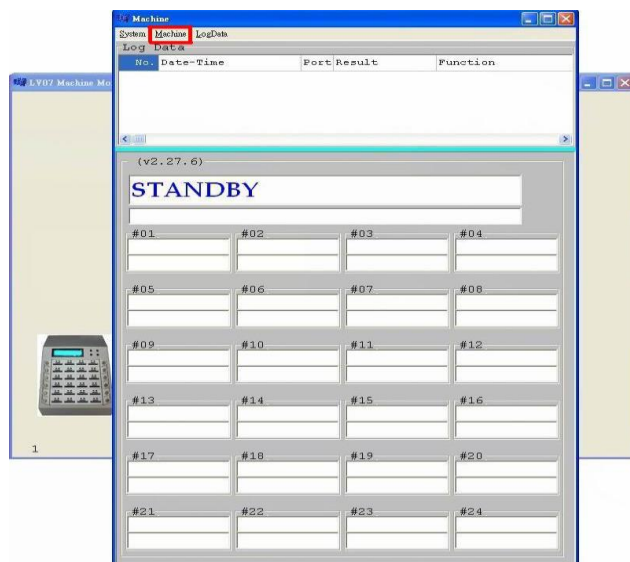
Machine
System Machine LogData
Log Data

| No. | Date-Time | Port | Result | Function |
|---|---|---|---|---|

LV07 Machine Mo

(v2.27.6)

STANDBY

#01 #02 #03 #04

#05 #06 #07 #08

#09 #10 #11 #12

#13 #14 #15 #16

#17 #18 #19 #20

#21 #22 #23 #24

1